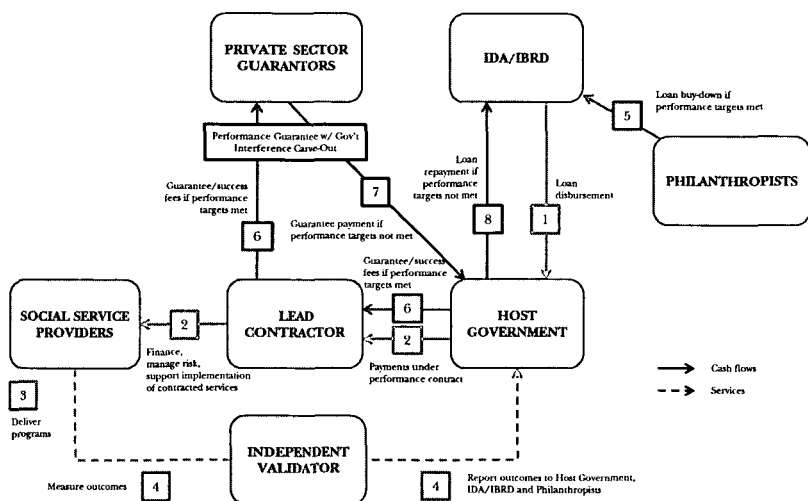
PRIVATE SECTOR GUARANTORS

IDA/IBRD

Loan buy-down if performance targets met

5

PHILANTHROPISTS

Performance Guarantee w/ Gov't Interference Carve-Out

Guarantee/success fees if performance targets met

6

7

Guarantee payment if performance targets not met

Loan repayment if performance targets not met

8

1

Loan disbursement

Guarantee/success fees if performance targets met

6

2

Payments under performance contract

SOCIAL SERVICE PROVIDERS

2

Finance, manage risk, support implementation of contracted services

LEAD CONTRACTOR

HOST GOVERNMENT

Cash flows

Services

3

Deliver programs

INDEPENDENT VALIDATOR

Measure outcomes

4

4

Report outcomes to Host Government, IDA/IBRD and Philanthropists